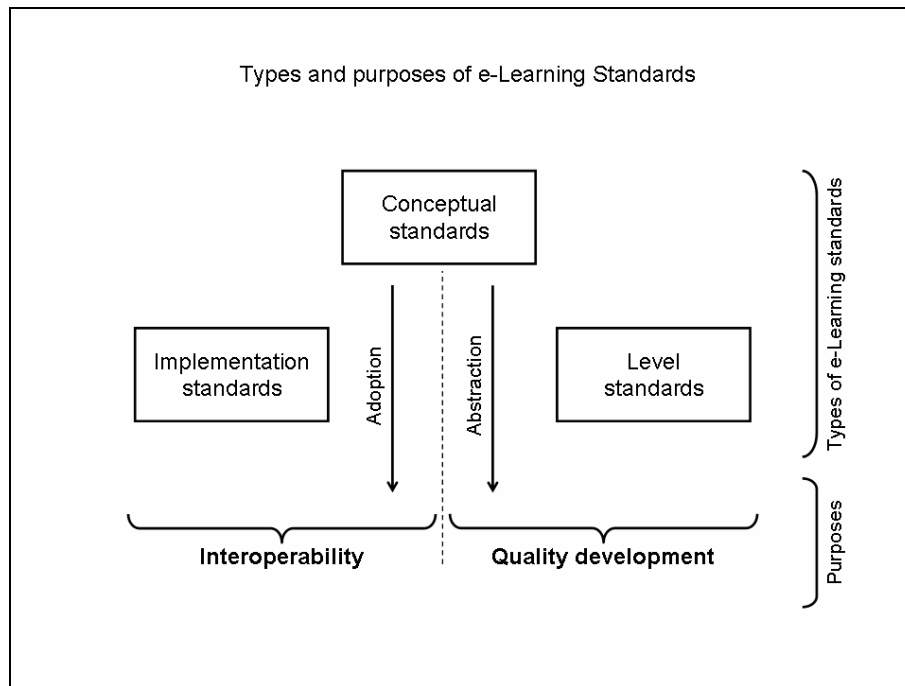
Types and purposes of e-Learning Standards

Conceptual standards

Implementation standards

Adoption

Abstraction

Level standards

Types of e-Learning standards

Interoperability

Quality development

Purposes